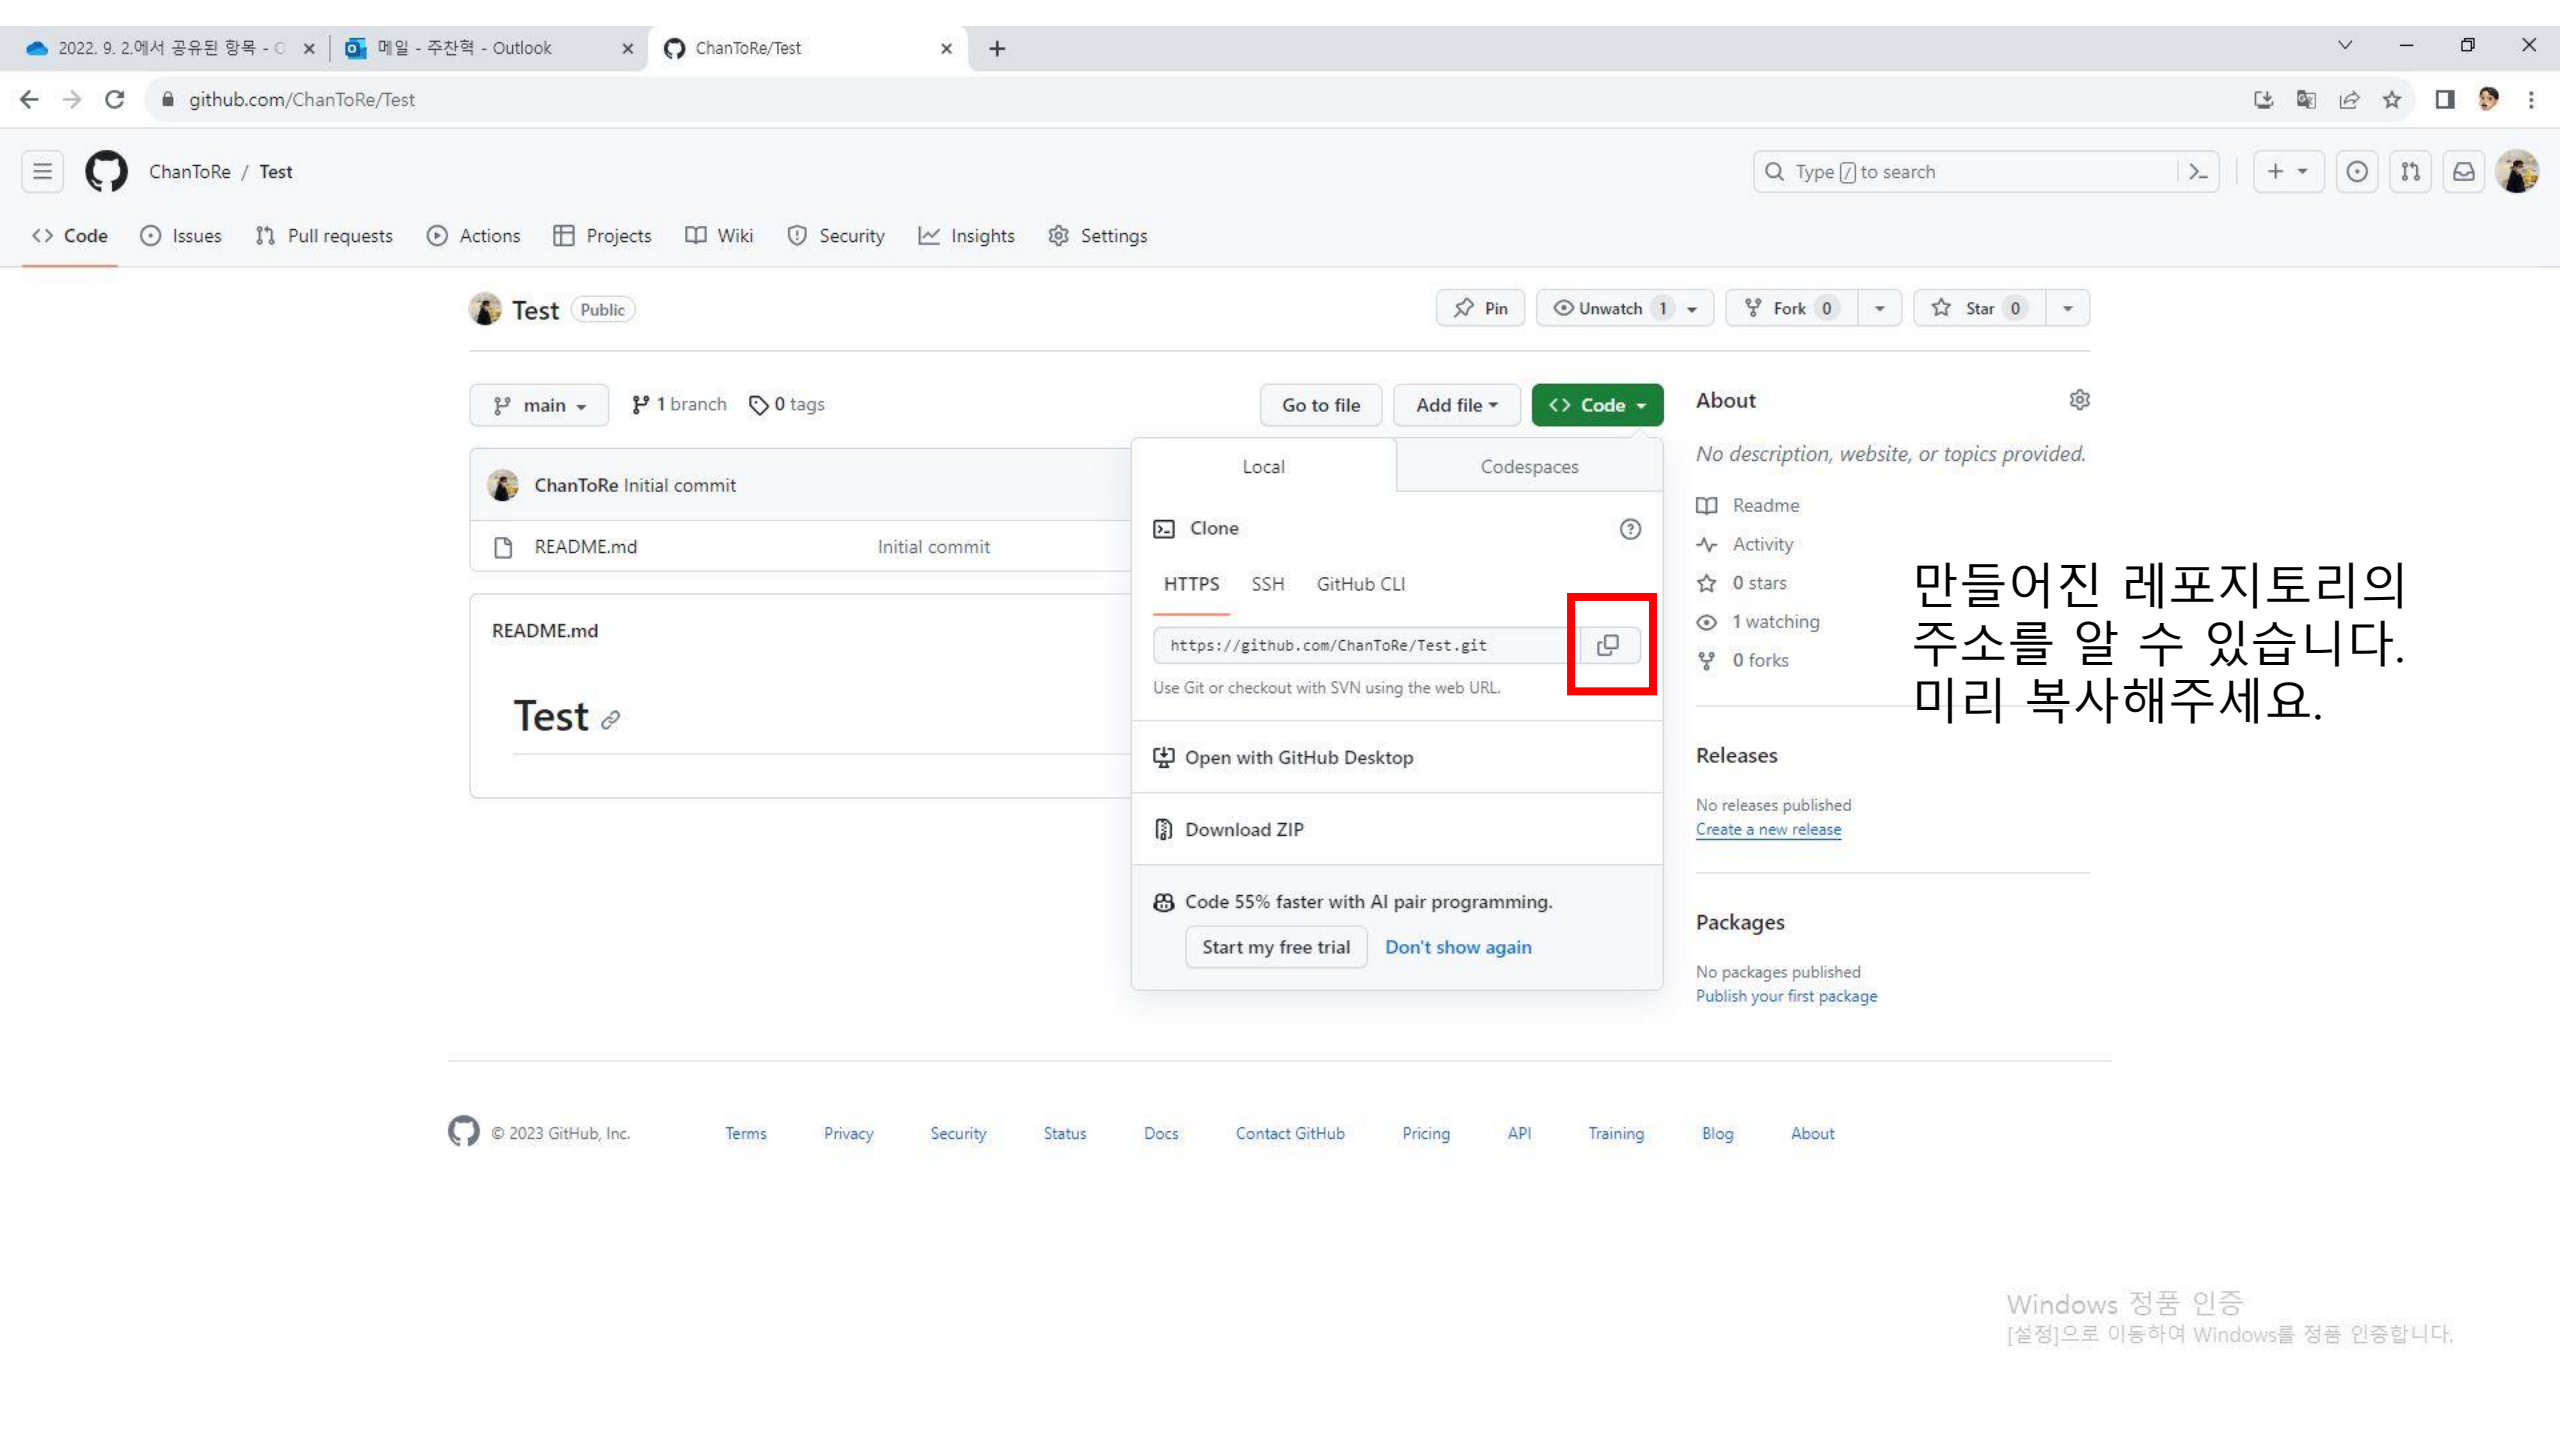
2022. 9. 2.에서 공유된 항목 - C
메일 - 주찬혁 - Outlook
ChanToRe/Test
github.com/ChanToRe/Test

ChanToRe / Test
Type / to search

Code Issues Pull requests Actions Projects Wiki Security Insights Settings

Test Public
Pin
Unwatch 1
Fork 0
Star 0

main
1 branch
0 tags
Go to file
Add file
Code

ChanToRe Initial commit
README.md Initial commit

README.md

Test

Local
Codespaces
Clone
HTTPS SSH GitHub CLI
https://github.com/ChanToRe/Test.git
Use Git or checkout with SVN using the web URL.
Open with GitHub Desktop
Download ZIP
Code 55% faster with AI pair programming.
Start my free trial Don't show again

About
No description, website, or topics provided.
Readme
Activity
0 stars
1 watching
0 forks

만들어진 레포지토리의 주소를 알 수 있습니다. 미리 복사해주세요.

Releases
No releases published
Create a new release

Packages
No packages published
Publish your first package

© 2023 GitHub, Inc. Terms Privacy Security Status Docs Contact GitHub Pricing API Training Blog About

Windows 정품 인증
[설정]으로 이동하여 Windows를 정품 인증합니다.